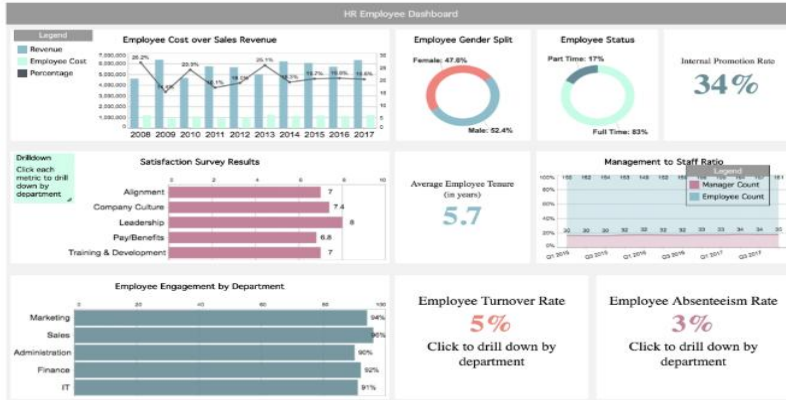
HR Employee Dashboard

Legend
Revenue
Employee Cost
Percentage

Employee Cost over Sales Revenue

7,000,000
6,000,000
5,000,000
4,000,000
3,000,000
2,000,000
1,000,000
0

30
25
20
15
10
5
0

26.2%
14.5%
20.3%
13.1%
18.0%
25.1%
16.3%
15.7%
16.0%
15.6%

2008 2009 2010 2011 2012 2013 2014 2015 2016 2017

Employee Gender Split
Female: 47.6%
Male: 52.4%

Employee Status
Part Time: 17%
Full Time: 83%

Internal Promotion Rate
34%

Drilldown
Click each metric to drill down by department

Satisfaction Survey Results
0 2 4 6 8 10
Alignment 7
Company Culture 7.4
Leadership 8
Pay/Benefits 6.8
Training & Development 7

Average Employee Tenure (in years)
5.7

Management to Staff Ratio
Legend
Manager Count
Employee Count
100%
80%
60%
40%
20%
0%
150 162 154 153 146 155 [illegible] 161 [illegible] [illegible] 151 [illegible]
30 30 30 32 33 32 30 30 30 30 32
Q1 2015 Q3 2015 Q1 2016 Q3 2016 Q1 2017 Q3 2017

Employee Engagement by Department
0 20 40 60 80 100
Marketing 94%
Sales 96%
Administration 90%
Finance 92%
IT 91%

Employee Turnover Rate
5%
Click to drill down by department

Employee Absenteeism Rate
3%
Click to drill down by department